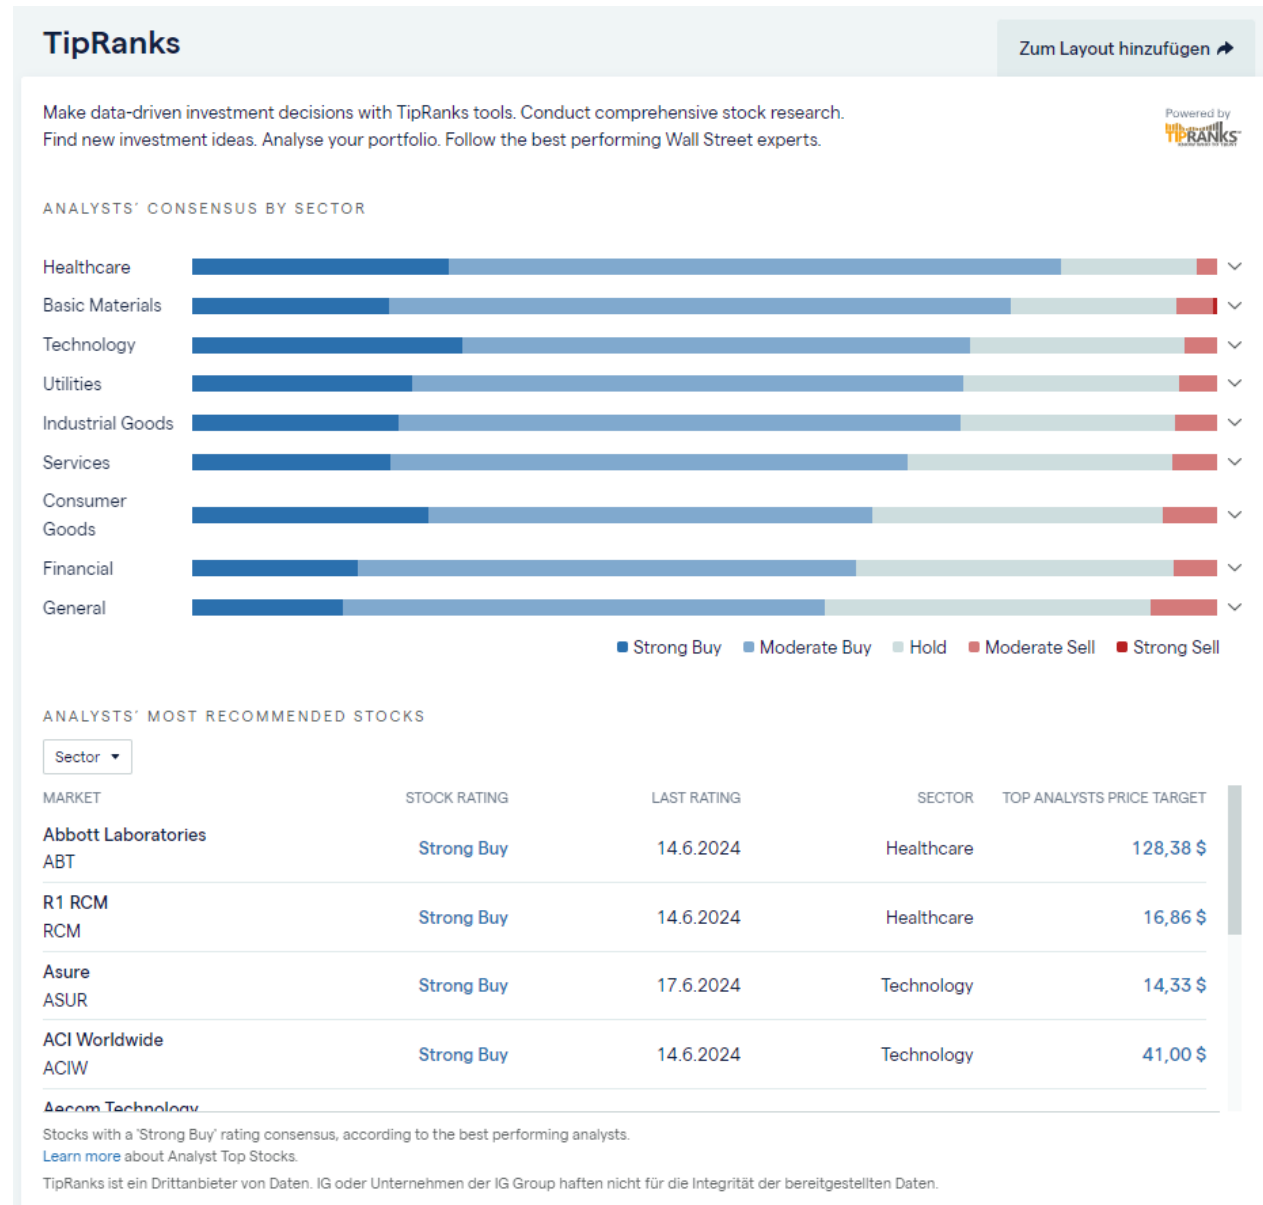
TipRanks

Zum Layout hinzufügen

Make data-driven investment decisions with TipRanks tools. Conduct comprehensive stock research. Find new investment ideas. Analyse your portfolio. Follow the best performing Wall Street experts.

Powered by TIPRANKS

ANALYSTS' CONSENSUS BY SECTOR

Healthcare
Basic Materials
Technology
Utilities
Industrial Goods
Services
Consumer Goods
Financial
General

Strong Buy Moderate Buy Hold Moderate Sell Strong Sell

ANALYSTS' MOST RECOMMENDED STOCKS

Sector

| MARKET | STOCK RATING | LAST RATING | SECTOR | TOP ANALYSTS PRICE TARGET |
|---|---|---|---|---|
| Abbott Laboratories ABT | Strong Buy | 14.6.2024 | Healthcare | 128,38 $ |
| R1 RCM RCM | Strong Buy | 14.6.2024 | Healthcare | 16,86 $ |
| Asure ASUR | Strong Buy | 17.6.2024 | Technology | 14,33 $ |
| ACI Worldwide ACIW | Strong Buy | 14.6.2024 | Technology | 41,00 $ |
| Aecom Technology | | | | |

Stocks with a 'Strong Buy' rating consensus, according to the best performing analysts.
Learn more about Analyst Top Stocks.
TipRanks ist ein Drittanbieter von Daten. IG oder Unternehmen der IG Group haften nicht für die Integrität der bereitgestellten Daten.